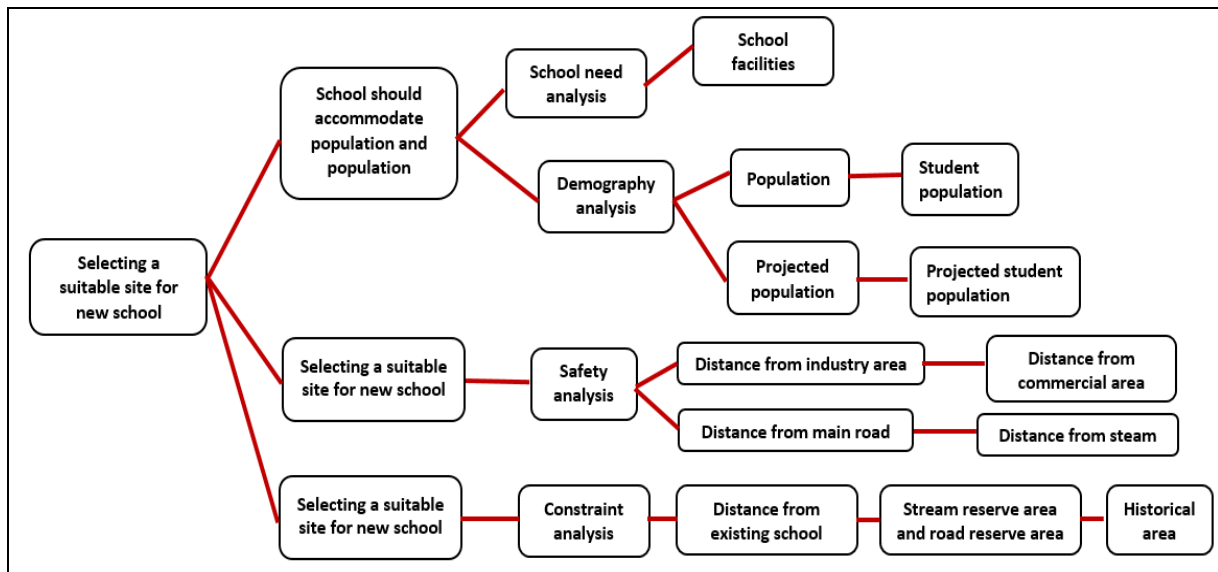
Selecting a suitable site for new school

School should accommodate population and population

School need analysis

School facilities

Demography analysis

Population

Student population

Projected population

Projected student population

Selecting a suitable site for new school

Safety analysis

Distance from industry area

Distance from commercial area

Distance from main road

Distance from steam

Selecting a suitable site for new school

Constraint analysis

Distance from existing school

Stream reserve area and road reserve area

Historical area